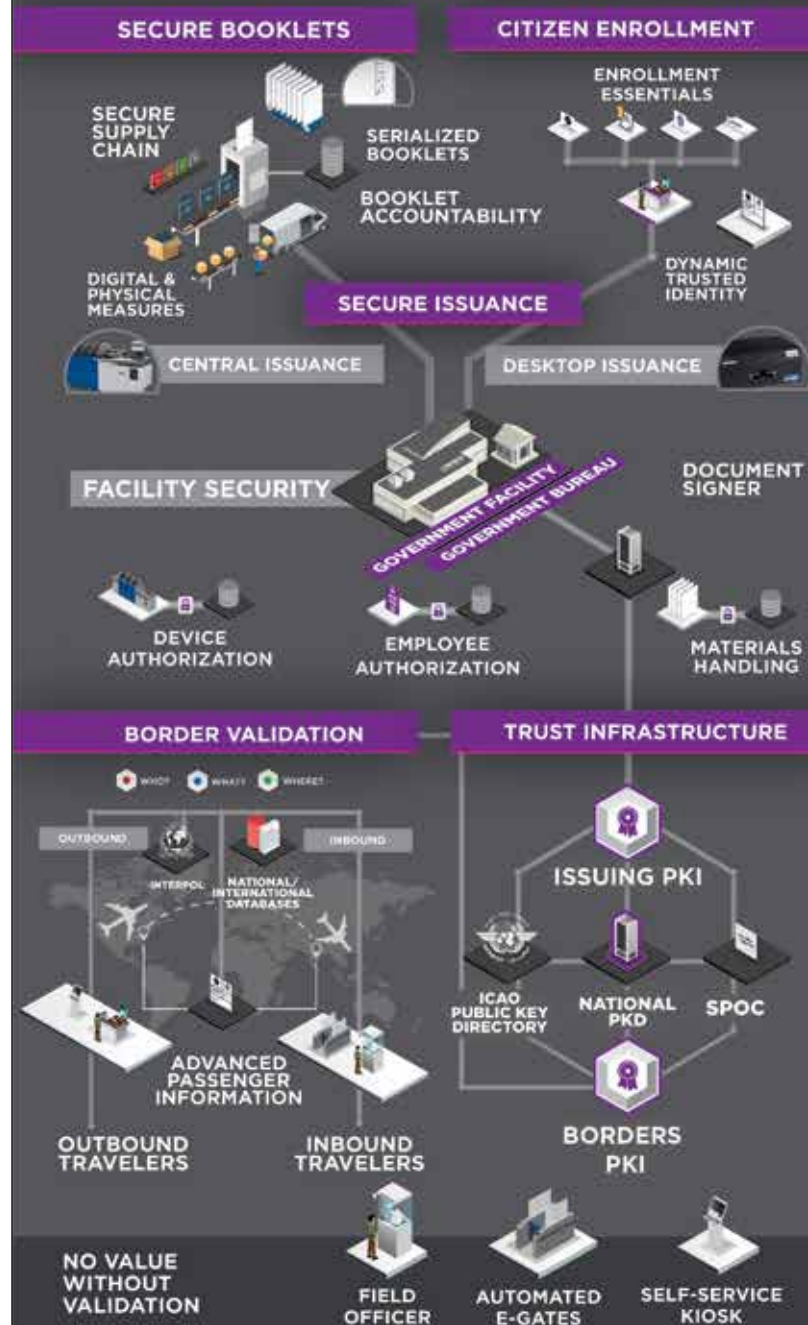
SECURE BOOKLETS

CITIZEN ENROLLMENT

SECURE SUPPLY CHAIN

SERIALIZED BOOKLETS

BOOKLET ACCOUNTABILITY

DIGITAL & PHYSICAL MEASURES

ENROLLMENT ESSENTIALS

DYNAMIC TRUSTED IDENTITY

SECURE ISSUANCE

CENTRAL ISSUANCE

DESKTOP ISSUANCE

FACILITY SECURITY

GOVERNMENT FACILITY

GOVERNMENT BUREAU

DOCUMENT SIGNER

DEVICE AUTHORIZATION

EMPLOYEE AUTHORIZATION

MATERIALS HANDLING

BORDER VALIDATION

TRUST INFRASTRUCTURE

WHO? WHAT? WHERE?

OUTBOUND

INBOUND

INTERPOL

NATIONAL/ INTERNATIONAL DATABASES

ADVANCED PASSENGER INFORMATION

OUTBOUND TRAVELERS

INBOUND TRAVELERS

ISSUING PKI

ICAO PUBLIC KEY DIRECTORY

NATIONAL PKD

SPOC

BORDERS PKI

NO VALUE WITHOUT VALIDATION

FIELD OFFICER

AUTOMATED E-GATES

SELF-SERVICE KIOSK